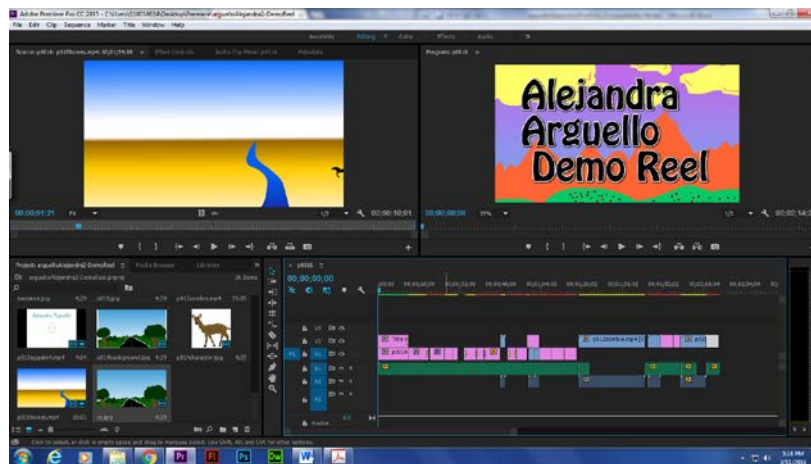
Adobe Premiere Pro CC 2015 - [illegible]

File Edit Clip Sequence Marker Title Window Help

Assembly Editing Color Effects Audio

Source: p01k: p015cows.mp4: 00;01;59;20 Effect Controls Audio Clip Mixer: p01k Metadata

Program: p01k

Alejandra Arguello Demo Reel

00;00;01;21 Fit

00;02;10;01

00;00;00;00 25%

00;02;14;

Project: arguelloAlejandra2-Demofixed Media Browser Libraries

arguelloAlejandra2-Demofixed.prproj

26 Items

Alejandra Arguello

p015bcows.mp4

p015background.jpg

p015shadow.jpg

p01k

00;00;00;00

V3 V2 V1 A1 A2 A3

Master

Title

p015cows.mp4

Click to select, or click in empty space and drag to marquee select. Use Shift, Alt, and Ctrl for other options.

3:18 PM